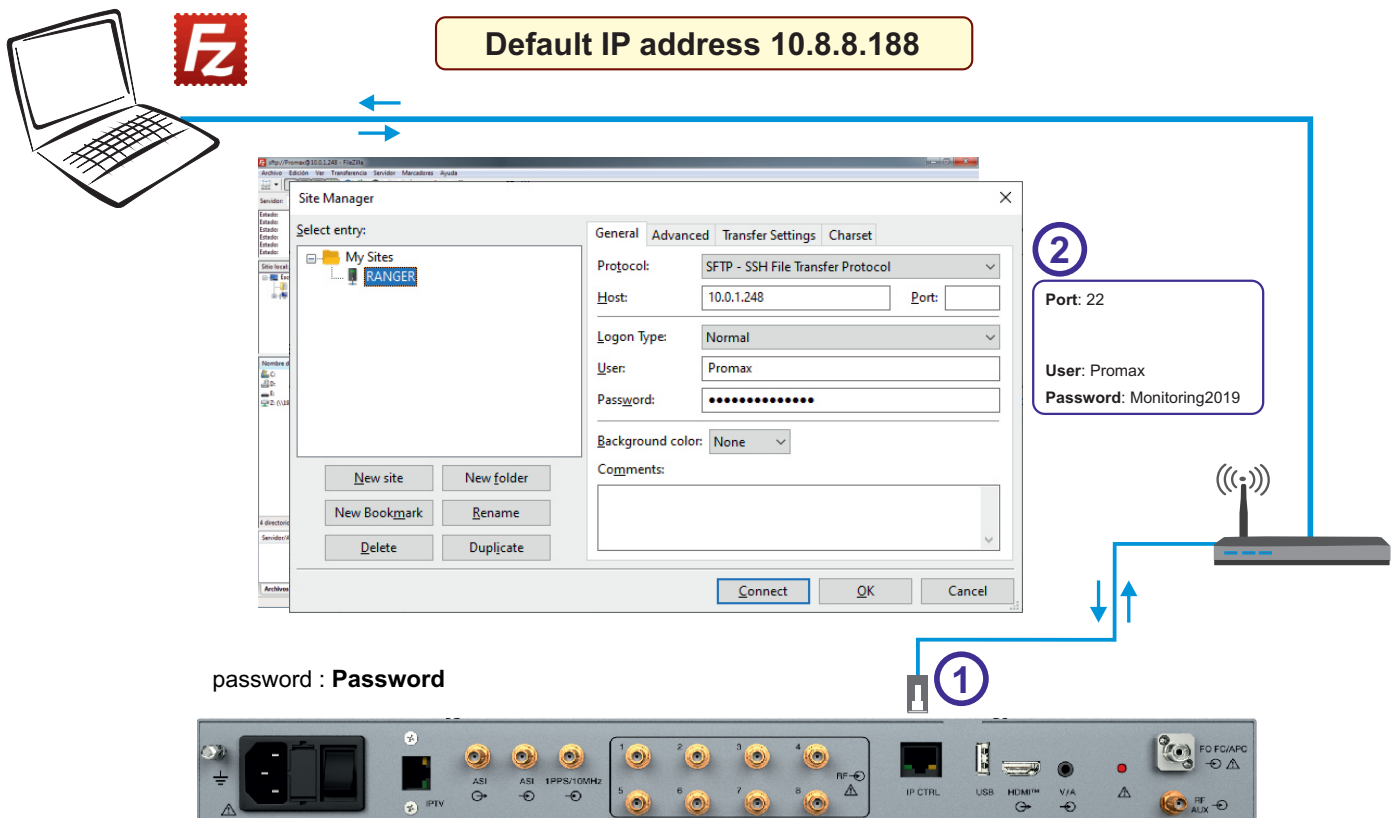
Fz

Default IP address 10.8.8.188

sftp://Promax@10.0.1.248 - FileZilla
Archivo Edición Ver Transferencia Servidor Marcadores Ayuda

Site Manager

Select entry:
My Sites
RANGER

New site
New folder
New Bookmark
Rename
Delete
Duplicate

General | Advanced | Transfer Settings | Charset

Protocol: SFTP - SSH File Transfer Protocol
Host: 10.0.1.248 Port:
Logon Type: Normal
User: Promax
Password: ••••••••••••••
Background color: None
Comments:

Connect
OK
Cancel

2

Port: 22

User: Promax
Password: Monitoring2019

password : **Password**

1

IPTV
ASI
ASI
1PPS/10MHz
1 2 3 4
5 6 7 8
RF
IP CTRL
USB
HDMI™
V/A
FO FC/APC
RF AUX